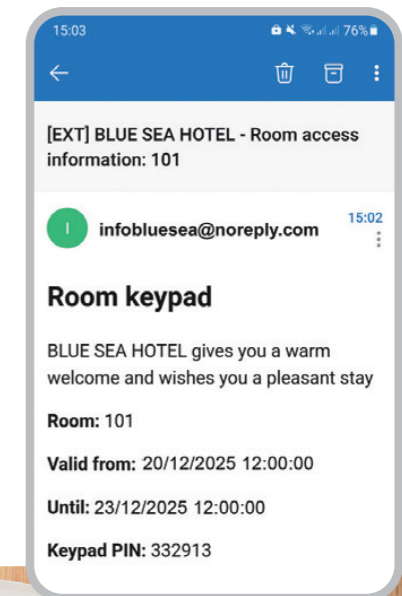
15:03
76%

[EXT] BLUE SEA HOTEL - Room access information: 101

I
infobluesea@noreply.com
15:02

Room keypad

BLUE SEA HOTEL gives you a warm welcome and wishes you a pleasant stay

Room: 101

Valid from: 20/12/2025 12:00:00

Until: 23/12/2025 12:00:00

Keypad PIN: 332913